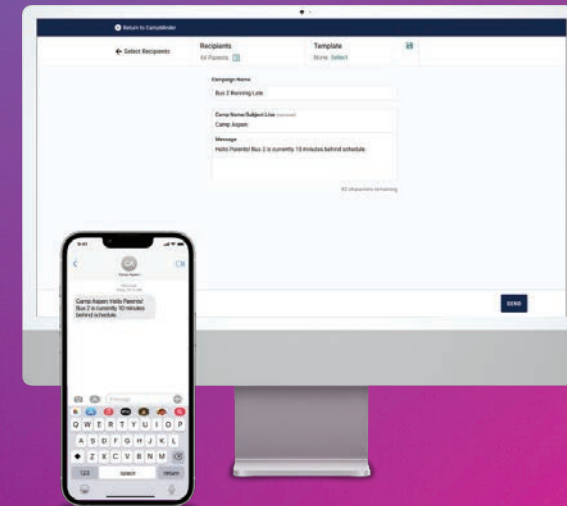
Return to CampMinder

← Select Recipients

Recipients
64 Parents

Template
None Select

Campaign Name
Bus 2 Running Late

Camp Name/Subject Line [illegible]
Camp Aspen

Message
Hello Parents! Bus 2 is currently 10 minutes behind schedule.

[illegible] characters remaining

SEND

Camp Aspen

Camp Aspen: Hello Parents! Bus 2 is currently 10 minutes behind schedule.

Q W E R T Y U I O P
A S D F G H J K L
Z X C V B N M
123 space return